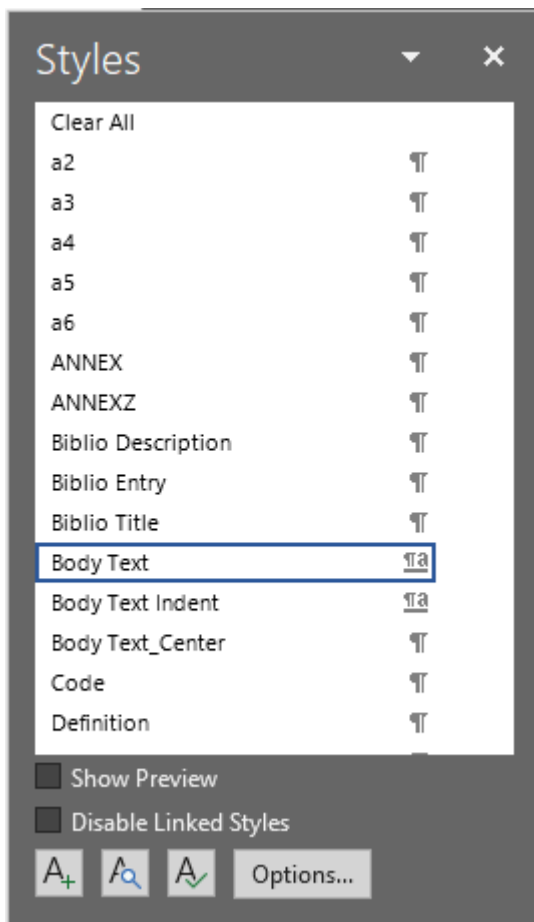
Styles

Clear All
a2 ¶
a3 ¶
a4 ¶
a5 ¶
a6 ¶
ANNEX ¶
ANNEXZ ¶
Biblio Description ¶
Biblio Entry ¶
Biblio Title ¶
Body Text ¶a
Body Text Indent ¶a
Body Text_Center ¶
Code ¶
Definition ¶

Show Preview
Disable Linked Styles

Options...